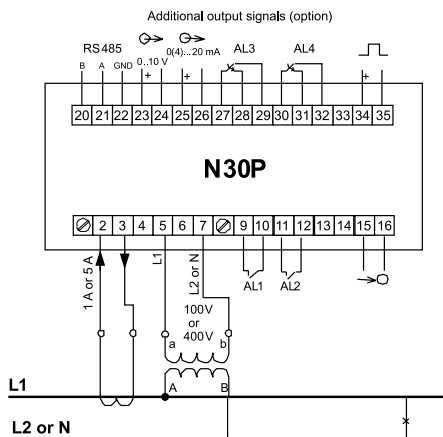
Additional output signals (option)

RS485

B A GND 0..10 V 0(4)...20 mA AL3 AL4

+ + +

20 21 22 23 24 25 26 27 28 29 30 31 32 33 34 35

N30P

2 3 4 5 6 7 9 10 11 12 13 14 15 16

1 A or 5 A

L1

L2 or N

AL1 AL2

100V or 400V

a b

A B

L1

L2 or N